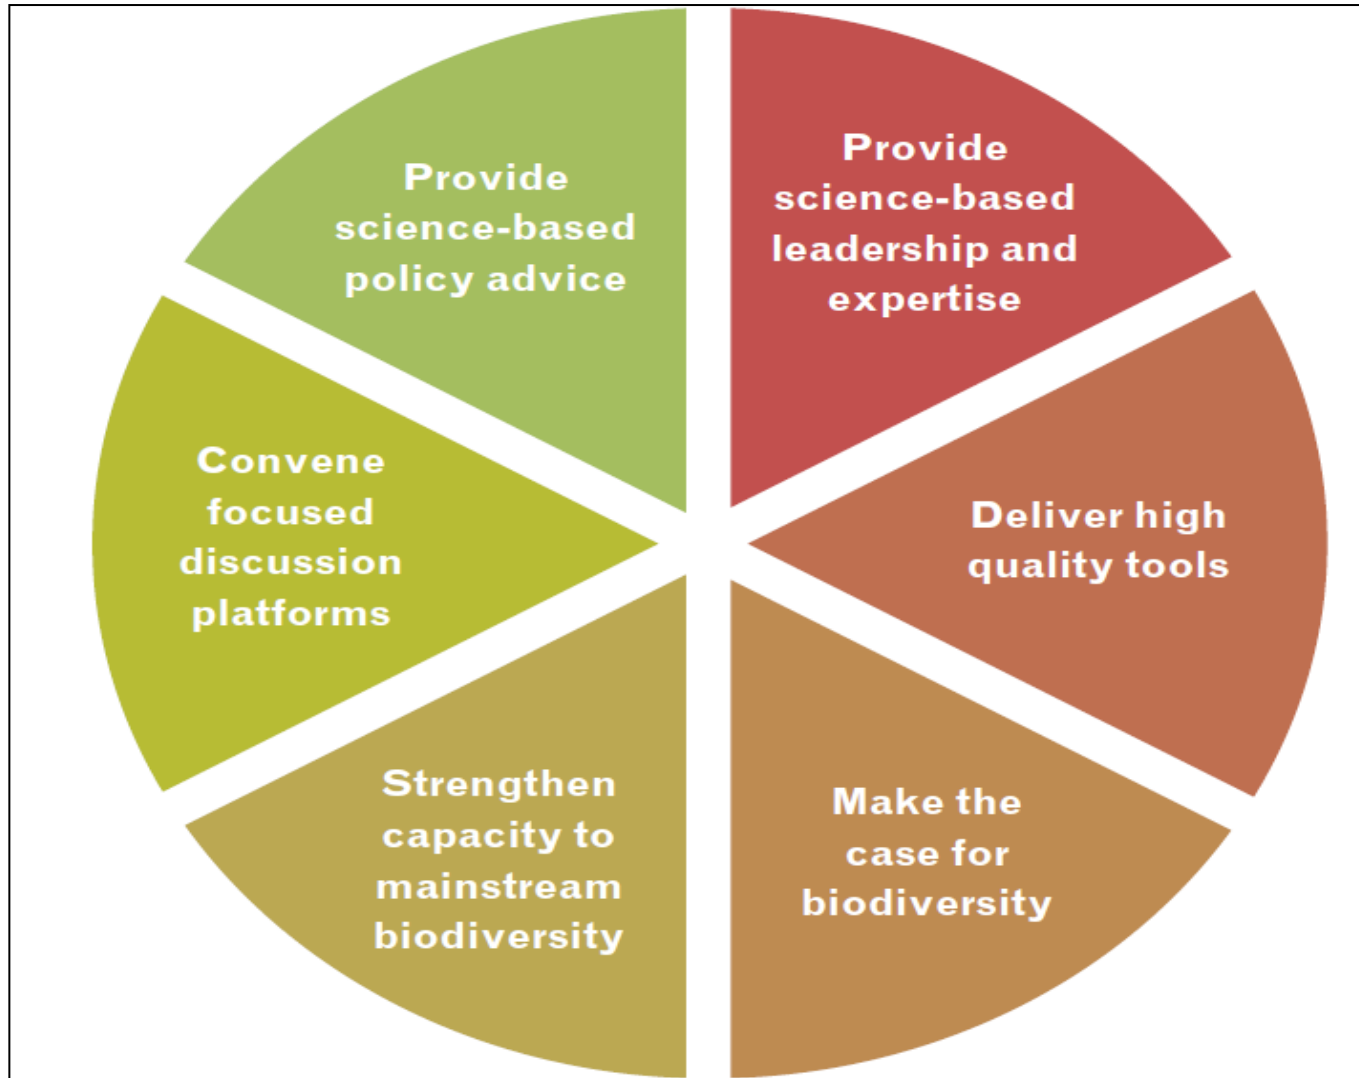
Provide science-based leadership and expertise

Deliver high quality tools

Make the case for biodiversity

Strengthen capacity to mainstream biodiversity

Convene focused discussion platforms

Provide science-based policy advice